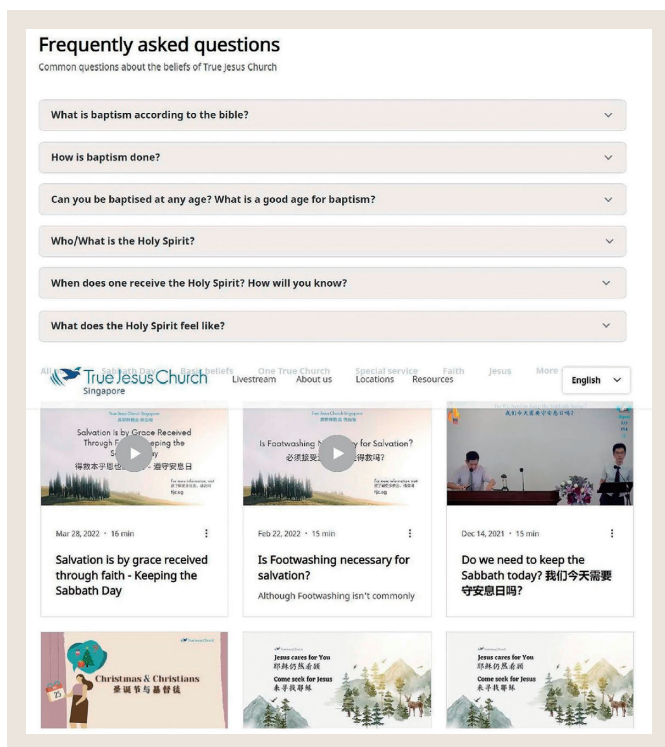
Frequently asked questions

Common questions about the beliefs of True Jesus Church

What is baptism according to the bible?

How is baptism done?

Can you be baptised at any age? What is a good age for baptism?

Who/What is the Holy Spirit?

When does one receive the Holy Spirit? How will you know?

What does the Holy Spirit feel like?

All Sabbath Day Basic beliefs One True Church Special service Faith Jesus More

True Jesus Church Singapore

Livestream About us Locations Resources

English

True Jesus Church Singapore

Salvation is by Grace Received Through F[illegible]eping the S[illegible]

得救本乎恩也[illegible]遵守安息日

Is Footwashing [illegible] for Salvation?

必须接受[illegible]得救吗?

我们今天需要守安息日吗?

Mar 28, 2022 • 16 min

Salvation is by grace received through faith - Keeping the Sabbath Day

Feb 22, 2022 • 15 min

Is Footwashing necessary for salvation?

Although Footwashing isn't commonly

Dec 14, 2021 • 15 min

Do we need to keep the Sabbath today? 我们今天需要守安息日吗?

Christmas & Christians

圣诞节与基督徒

Jesus cares for You

耶稣仍然看顾

Come seek for Jesus

来寻找耶稣

Jesus cares for You

耶稣仍然看顾

Come seek for Jesus

来寻找耶稣